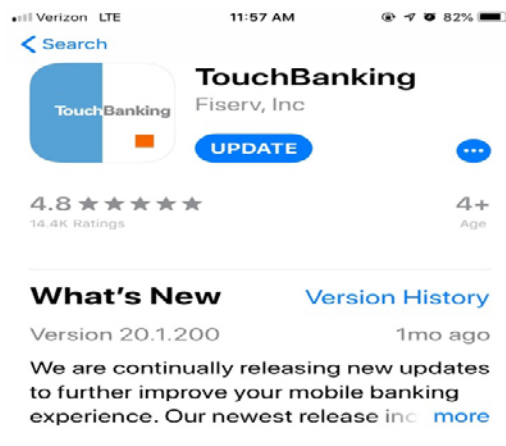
Verizon LTE 11:57 AM 82%

Search

TouchBanking

TouchBanking
Fiserv, Inc

UPDATE

4.8 ★★★★★
14.4K Ratings

4+
Age

What's New

Version History

Version 20.1.200

1mo ago

We are continually releasing new updates to further improve your mobile banking experience. Our newest release inc more